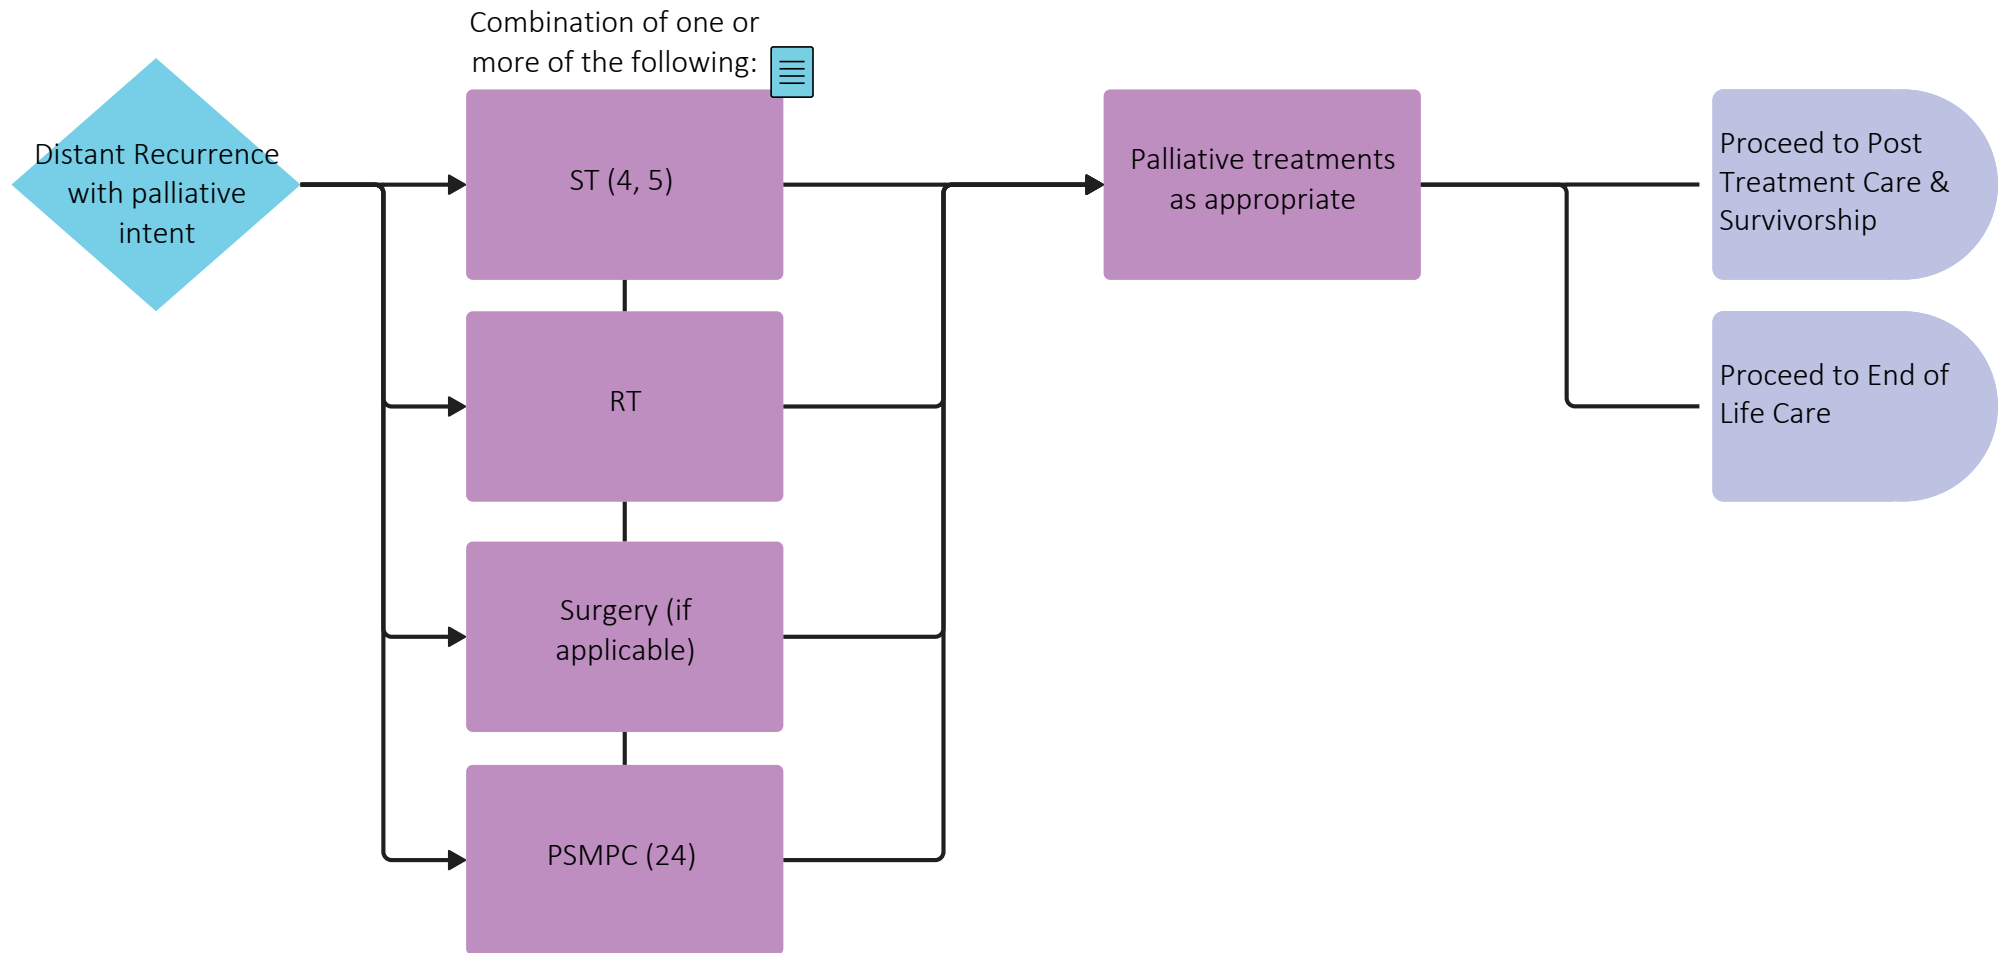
Distant Recurrence with palliative intent

Combination of one or more of the following:

ST (4, 5)

RT

Surgery (if applicable)

PSMPC (24)

Palliative treatments as appropriate

Proceed to Post Treatment Care & Survivorship

Proceed to End of Life Care